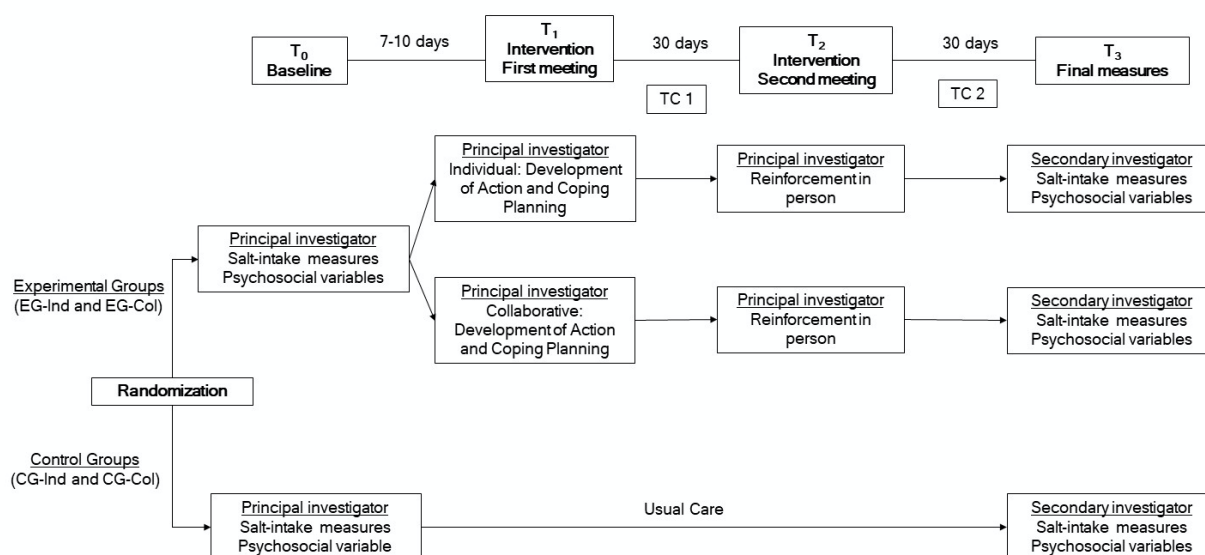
$T_0$
Baseline

7-10 days

$T_1$
Intervention
First meeting

30 days

TC 1

$T_2$
Intervention
Second meeting

30 days

TC 2

$T_3$
Final measures

Principal investigator
Individual: Development of Action and Coping Planning

Principal investigator
Reinforcement in person

Secondary investigator
Salt-intake measures
Psychosocial variables

Principal investigator
Salt-intake measures
Psychosocial variables

Experimental Groups
(EG-Ind and EG-Col)

Principal investigator
Collaborative: Development of Action and Coping Planning

Principal investigator
Reinforcement in person

Secondary investigator
Salt-intake measures
Psychosocial variables

Randomization

Control Groups
(CG-Ind and CG-Col)

Principal investigator
Salt-intake measures
Psychosocial variable

Usual Care

Secondary investigator
Salt-intake measures
Psychosocial variables